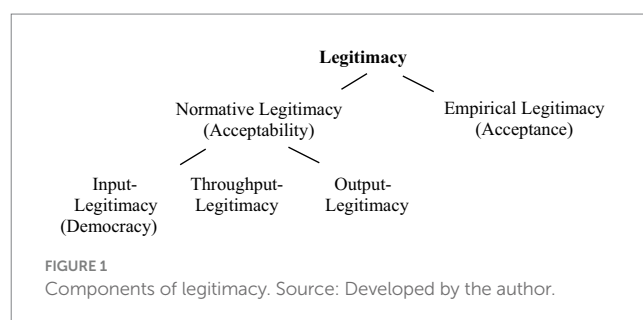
Legitimacy

Normative Legitimacy (Acceptability)

Empirical Legitimacy (Acceptance)

Input-Legitimacy (Democracy)

Throughput-Legitimacy

Output-Legitimacy

FIGURE 1
Components of legitimacy. Source: Developed by the author.